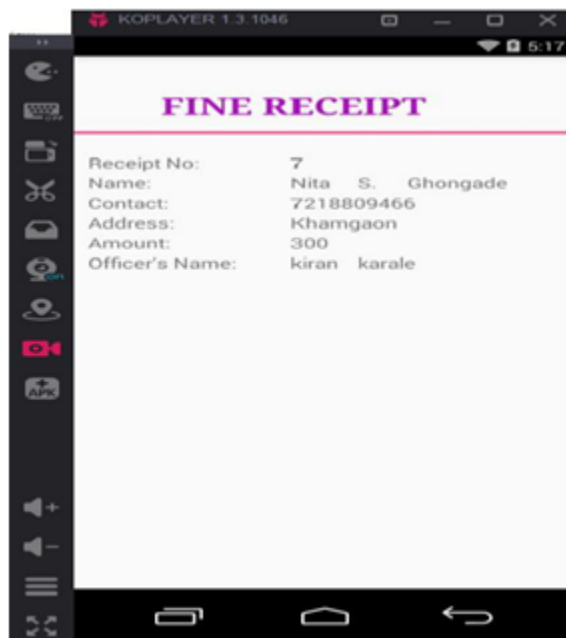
KOPLAYER 1.3.1046

5:17

FINE RECEIPT

| | |
|---|---|
| Receipt No: | 7 |
| Name: | Nita S. Ghongade |
| Contact: | 7218809466 |
| Address: | Khamgaon |
| Amount: | 300 |
| Officer's Name: | kiran karale |